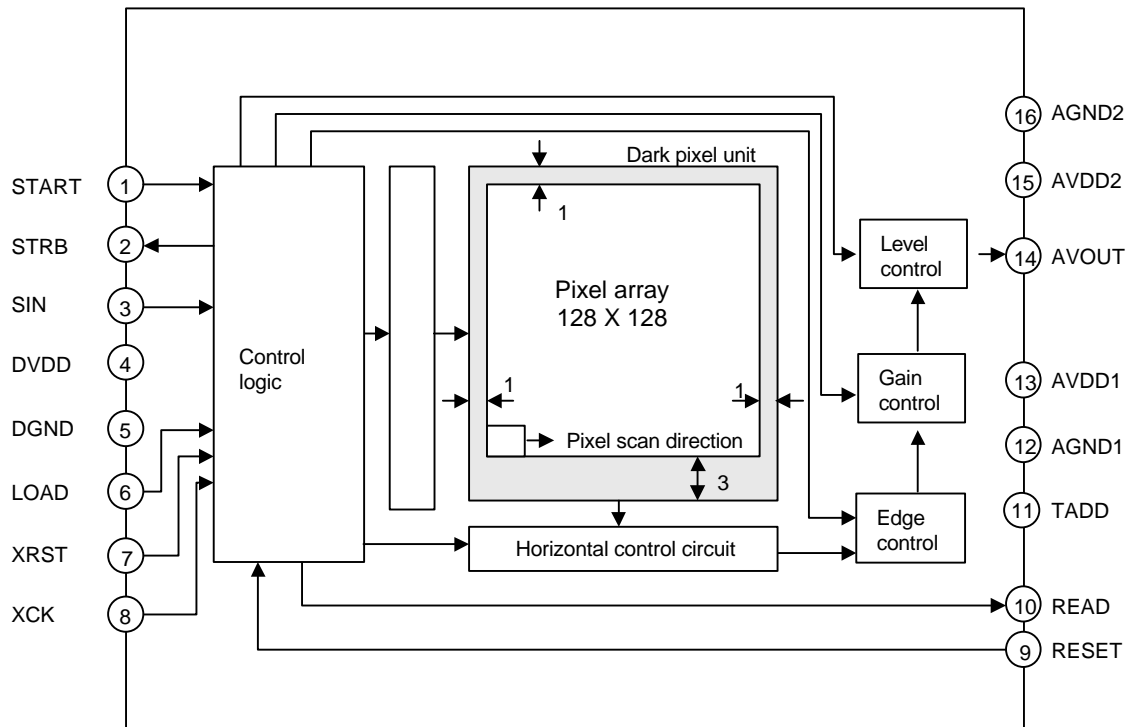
START 1
STRB 2
SIN 3
DVDD 4
DGND 5
LOAD 6
XRST 7
XCK 8

Control logic

Dark pixel unit

1

Pixel array
128 X 128

1

1

Pixel scan direction

3

Horizontal control circuit

Level control

Gain control

Edge control

16 AGND2
15 AVDD2
14 AVOUT
13 AVDD1
12 AGND1
11 TADD
10 READ
9 RESET